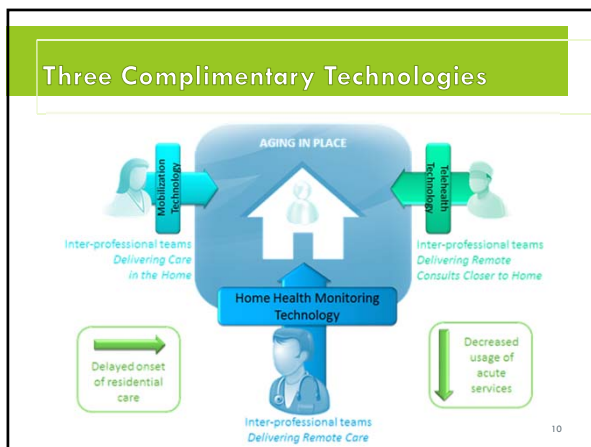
Three Complimentary Technologies

AGING IN PLACE

Mobilization Technology

Telehealth Technology

Inter-professional teams
Delivering Care in the Home

Inter-professional teams
Delivering Remote Consults Closer to Home

Home Health Monitoring Technology

Delayed onset of residential care

Decreased usage of acute services

Inter-professional teams
Delivering Remote Care

10